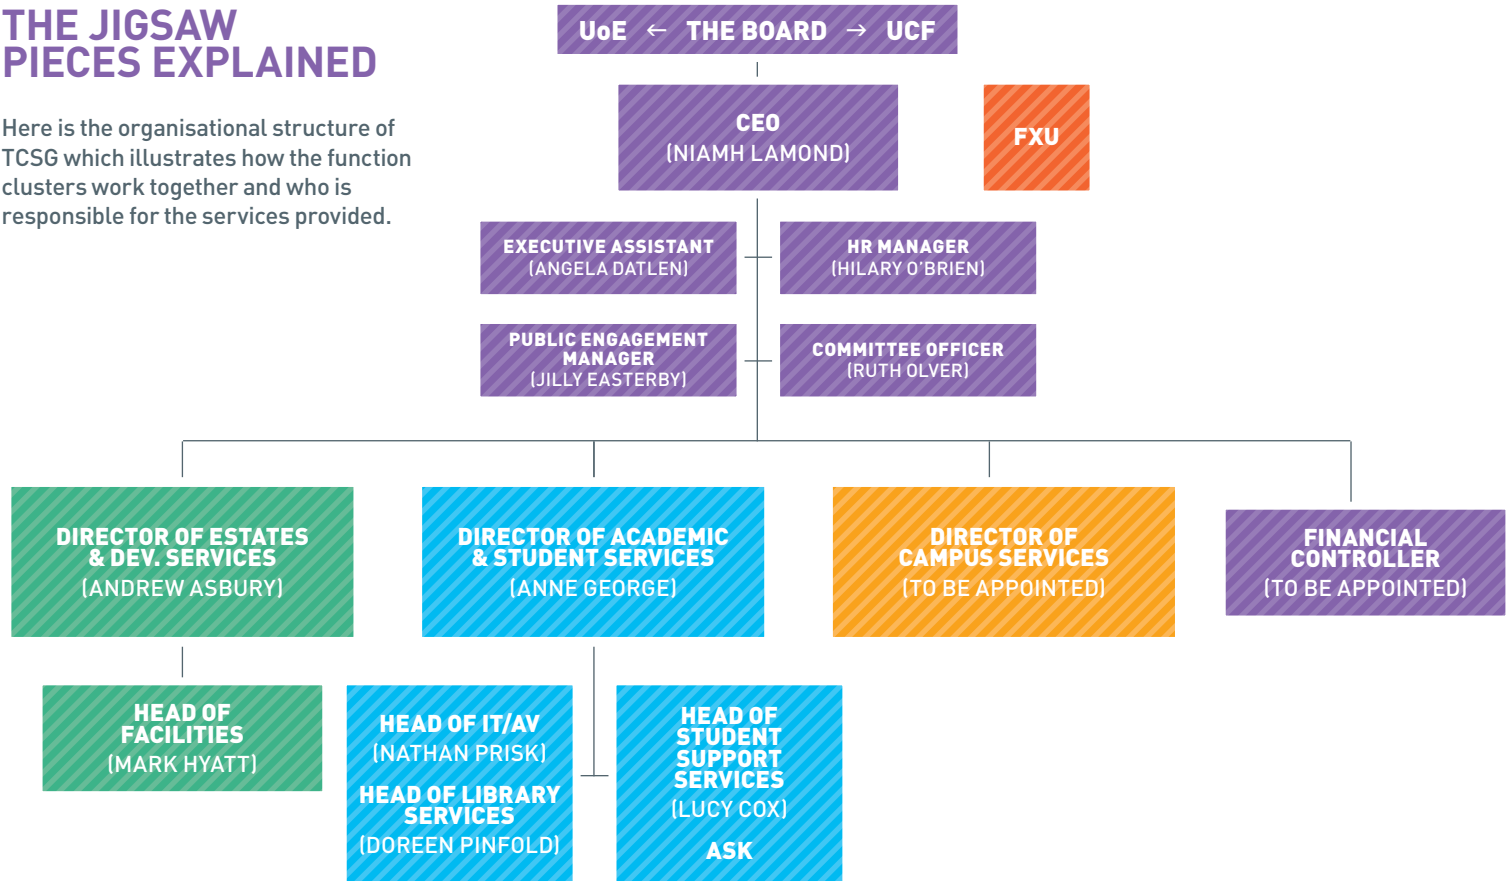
THE JIGSAW PIECES EXPLAINED

Here is the organisational structure of TCSG which illustrates how the function clusters work together and who is responsible for the services provided.

UoE ← THE BOARD → UCF

CEO
(NIAMH LAMOND)

FXU

EXECUTIVE ASSISTANT
(ANGELA DATLEN)

HR MANAGER
(HILARY O'BRIEN)

PUBLIC ENGAGEMENT MANAGER
(JILLY EASTERBY)

COMMITTEE OFFICER
(RUTH OLVER)

DIRECTOR OF ESTATES & DEV. SERVICES
(ANDREW ASBURY)

DIRECTOR OF ACADEMIC & STUDENT SERVICES
(ANNE GEORGE)

DIRECTOR OF CAMPUS SERVICES
(TO BE APPOINTED)

FINANCIAL CONTROLLER
(TO BE APPOINTED)

HEAD OF FACILITIES
(MARK HYATT)

HEAD OF IT/AV
(NATHAN PRISK)
HEAD OF LIBRARY SERVICES
(DOREEN PINFOLD)

HEAD OF STUDENT SUPPORT SERVICES
(LUCY COX)
ASK